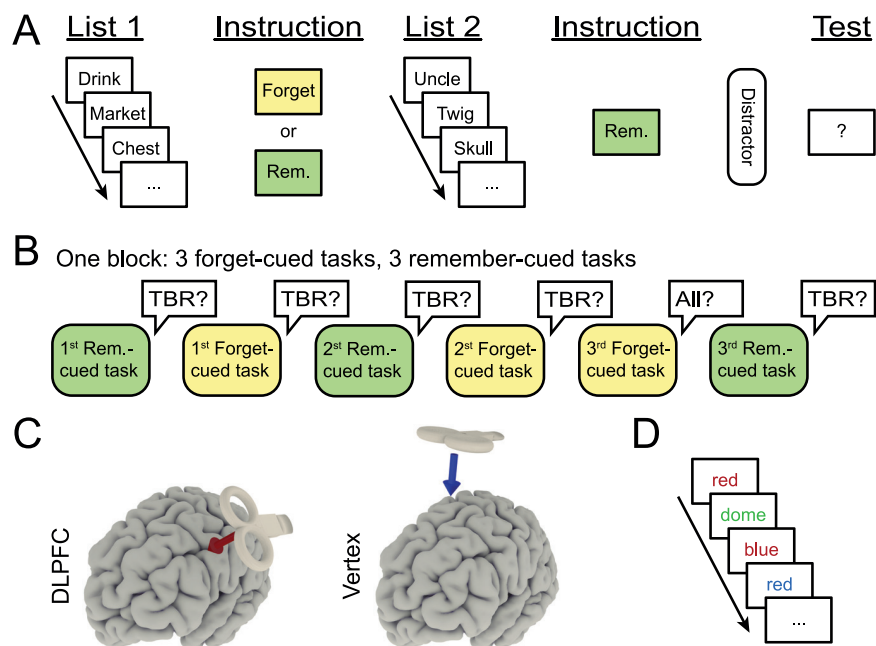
A
List 1
Drink
Market
Chest
...

Instruction
Forget
or
Rem.

List 2
Uncle
Twig
Skull
...

Instruction
Rem.

Distractor

Test
?

B One block: 3 forget-cued tasks, 3 remember-cued tasks

TBR? TBR? TBR? TBR? All? TBR?

$1^{st}$ Rem.-cued task
$1^{st}$ Forget-cued task
$2^{st}$ Rem.-cued task
$2^{st}$ Forget-cued task
$3^{rd}$ Forget-cued task
$3^{rd}$ Rem.-cued task

C
DLPFC
Vertex

D
red
dome
blue
red
...